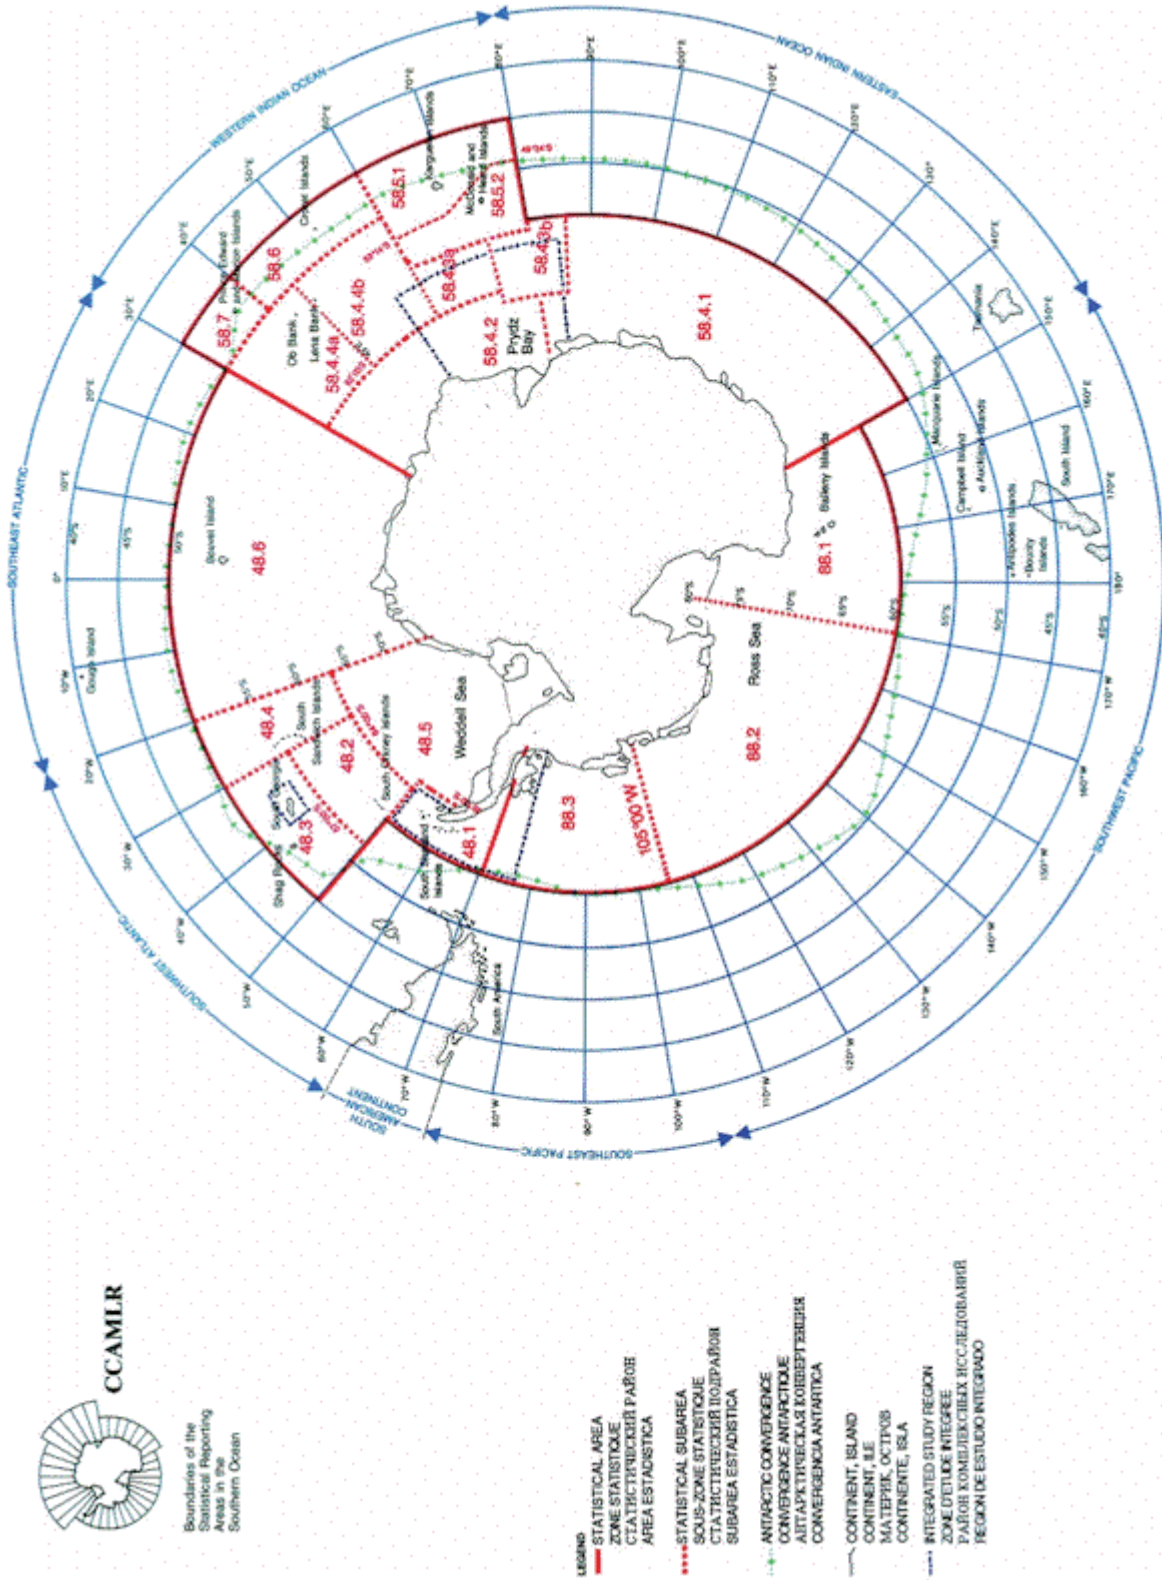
CCAMLR

Boundaries of the Statistical Reporting Areas in the Southern Ocean

LEGEND
STATISTICAL AREA
ZONE STATISTIQUE
СТАТИСТИЧЕСКИЙ РАЙОН
AREA ESTADISTICA

STATISTICAL SUBAREA
SOUS-ZONE STATISTIQUE
СТАТИСТИЧЕСКИЙ ПОДРАЙОН
SUBAREA ESTADISTICA

ANTARCTIC CONVERGENCE
CONVERGENCE ANTARCTIQUE
АНТАРКТИЧЕСКАЯ КОНВЕРГЕНЦИЯ
CONVERGENCIA ANTARTICA

CONTINENT, ISLAND
CONTINENT, ILE
МАТЕРИК, ОСТРОВ
CONTINENTE, ISLA

INTEGRATED STUDY REGION
ZONE D'ETUDE INTEGREE
РАЙОН КОМПЛЕКСНЫХ ИССЛЕДОВАНИЙ
REGION DE ESTUDIO INTEGRADO

WESTERN INDIAN OCEAN
EASTERN INDIAN OCEAN
SOUTHEAST ATLANTIC
SOUTHWEST ATLANTIC
SOUTHWEST PACIFIC
SOUTHEAST PACIFIC
SOUTH AMERICAN CONTINENT

0° 10°E 20°E 30°E 40°E 50°E 60°E 70°E 80°E 90°E 100°E 110°E 120°E 130°E 140°E 150°E 160°E 170°E 180° 170°W 160°W 150°W 140°W 130°W 120°W 110°W 100°W 90°W 80°W 70°W 60°W 50°W 40°W 30°W 20°W 10°W

40°S 45°S 50°S 55°S 60°S 65°S 70°S 75°S 80°S

48.1 48.2 48.3 48.4 48.5 48.6 58.4.1 58.4.2 58.4.3a 58.4.3b 58.4.4a 58.4.4b 58.5.1 58.5.2 58.6 58.7 88.1 88.2 88.3

105°00'W
49°04'S

Kerguelen Islands
McDonald and Heard Islands
Crozet Islands
Prince Edward and Marion Islands
Ob Bank
Lena Bank
Prydz Bay
Bouvet Island
Gough Island
South Sandwich Islands
South Georgia
Shag Rocks
South Orkney Islands
South Shetland Islands
Weddell Sea
Ross Sea
Balleny Islands
Macquarie Island
Campbell Island
Auckland Islands
Antipodes Islands
Bounty Islands
South Island
Tasmania
South America